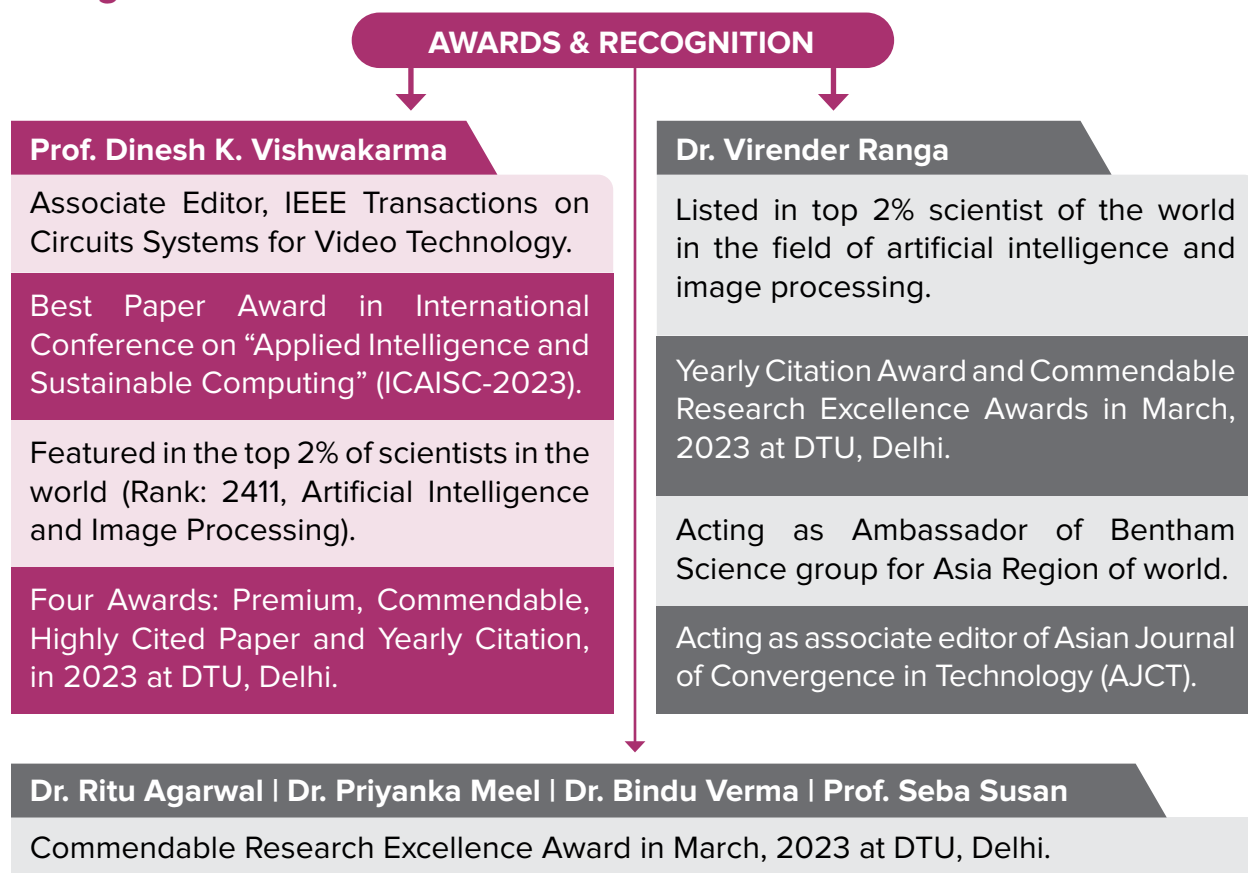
AWARDS & RECOGNITION

Prof. Dinesh K. Vishwakarma

Associate Editor, IEEE Transactions on Circuits Systems for Video Technology.

Best Paper Award in International Conference on “Applied Intelligence and Sustainable Computing” (ICAISC-2023).

Featured in the top 2% of scientists in the world (Rank: 2411, Artificial Intelligence and Image Processing).

Four Awards: Premium, Commendable, Highly Cited Paper and Yearly Citation, in 2023 at DTU, Delhi.

Dr. Virender Ranga

Listed in top 2% scientist of the world in the field of artificial intelligence and image processing.

Yearly Citation Award and Commendable Research Excellence Awards in March, 2023 at DTU, Delhi.

Acting as Ambassador of Bentham Science group for Asia Region of world.

Acting as associate editor of Asian Journal of Convergence in Technology (AJCT).

Dr. Ritu Agarwal | Dr. Priyanka Meel | Dr. Bindu Verma | Prof. Seba Susan

Commendable Research Excellence Award in March, 2023 at DTU, Delhi.